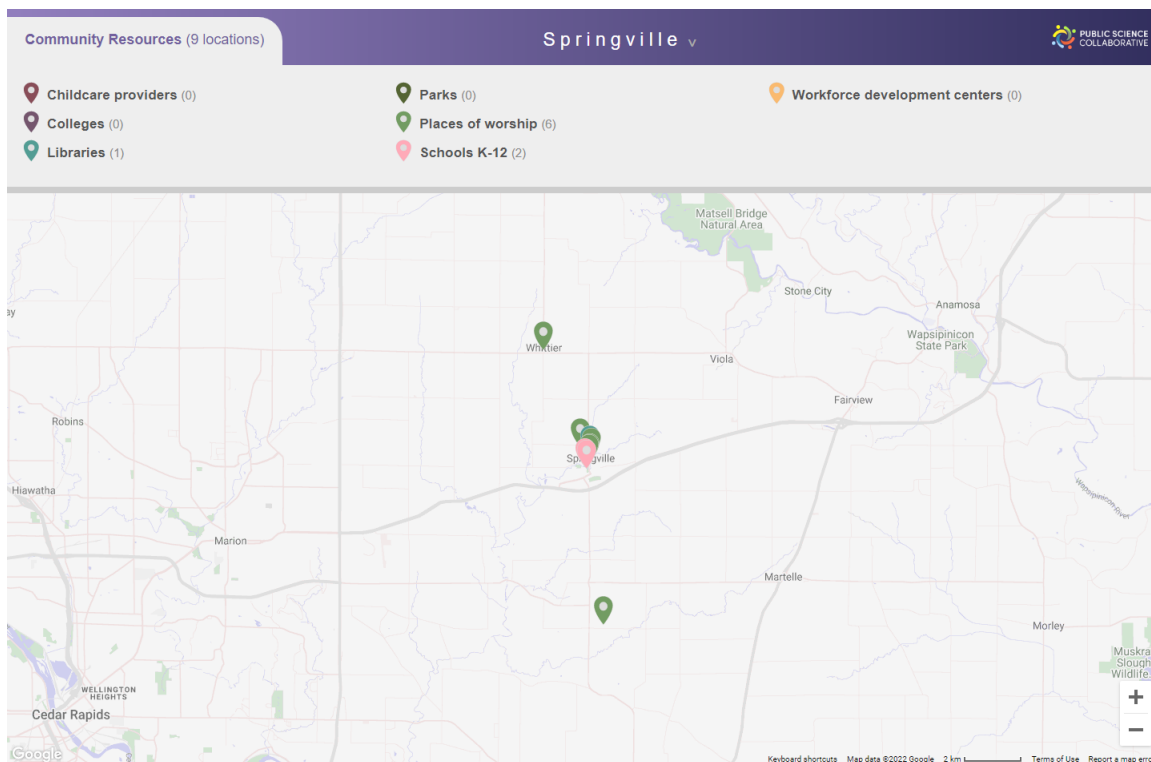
Community Resources (9 locations)

Springville v

PUBLIC SCIENCE COLLABORATIVE

Childcare providers (0)
Colleges (0)
Libraries (1)

Parks (0)
Places of worship (6)
Schools K-12 (2)

Workforce development centers (0)

Matsell Bridge Natural Area
Stone City
Anamosa
sy
Whittier
Viola
Wapsipinicon State Park
Fairview
Robins
Springville
Hiawatha
Wapsipinicon River
Marion
Martelle
Morley
Muskra Slough Wildlife
WELLINGTON HEIGHTS
Cedar Rapids
Google
Keyboard shortcuts Map data ©2022 Google 2 km Terms of Use Report a map erro
+
−